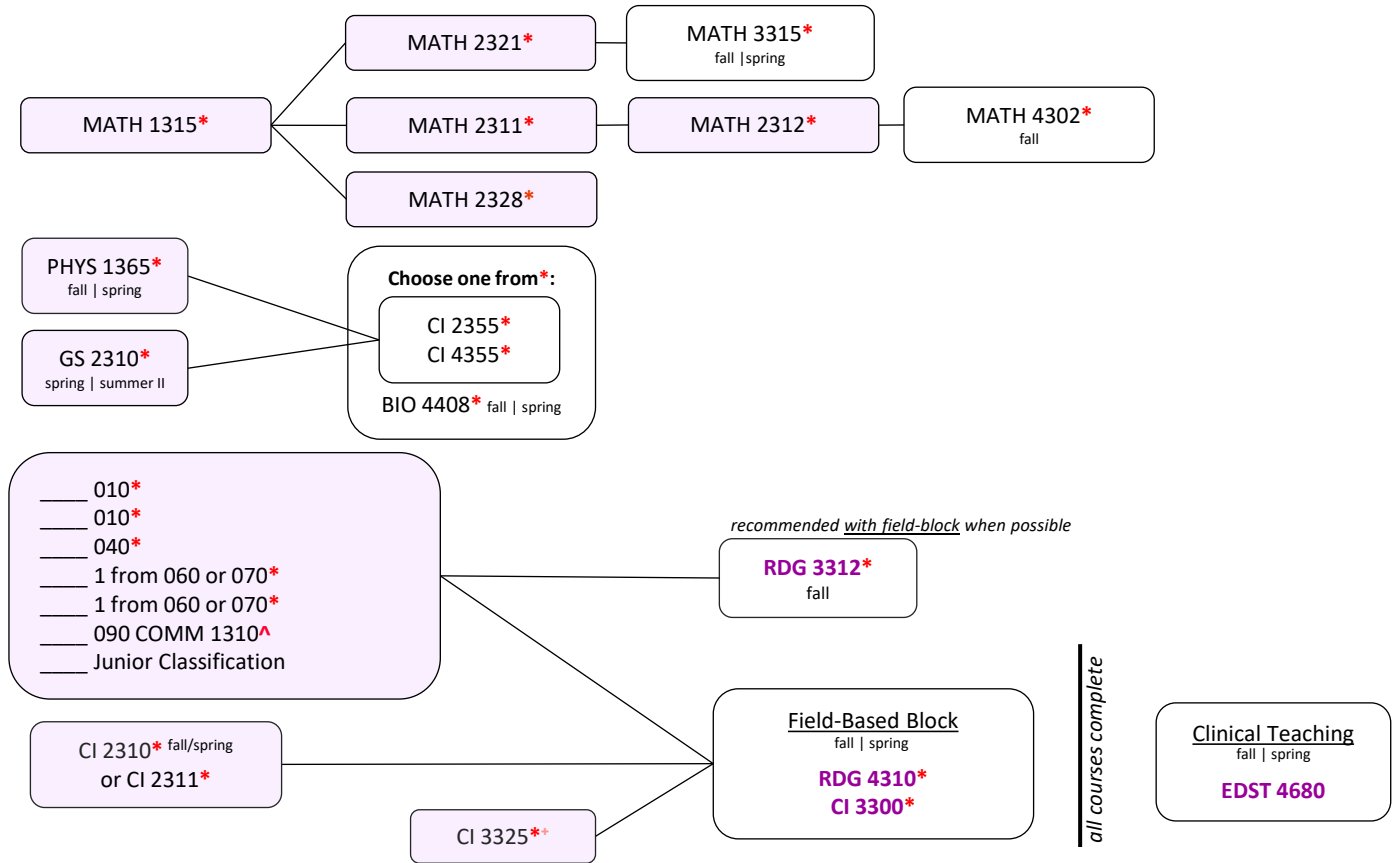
MATH 2321*

MATH 3315*
fall |spring

MATH 1315*

MATH 2311*

MATH 2312*

MATH 4302*
fall

MATH 2328*

PHYS 1365*
fall | spring

GS 2310*
spring | summer II

Choose one from*:
CI 2355*
CI 4355*
BIO 4408* fall | spring

____ 010*
____ 010*
____ 040*
____ 1 from 060 or 070*
____ 1 from 060 or 070*
____ 090 COMM 1310^
____ Junior Classification

*recommended with field-block when possible*

RDG 3312*
fall

all courses complete

Field-Based Block
fall | spring
RDG 4310*
CI 3300*

Clinical Teaching
fall | spring
EDST 4680

CI 2310* fall/spring
or CI 2311*

CI 3325*+